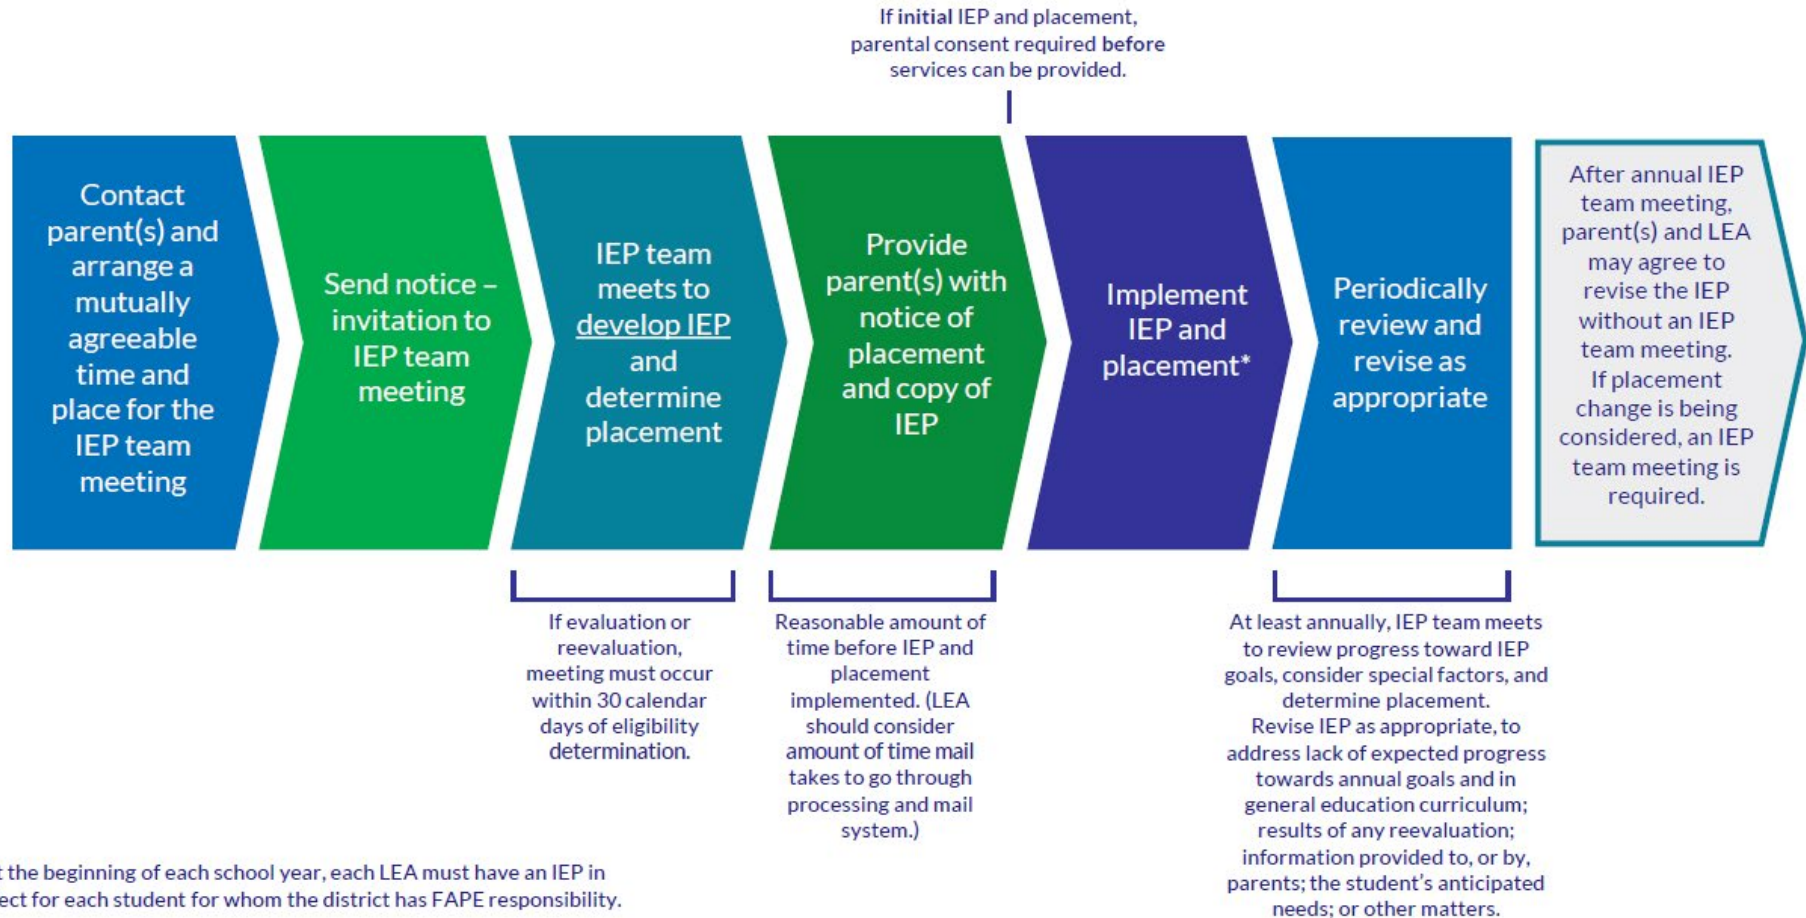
If initial IEP and placement, parental consent required before services can be provided.

Contact parent(s) and arrange a mutually agreeable time and place for the IEP team meeting

Send notice – invitation to IEP team meeting

IEP team meets to develop IEP and determine placement

Provide parent(s) with notice of placement and copy of IEP

Implement IEP and placement*

Periodically review and revise as appropriate

After annual IEP team meeting, parent(s) and LEA may agree to revise the IEP without an IEP team meeting. If placement change is being considered, an IEP team meeting is required.

If evaluation or reevaluation, meeting must occur within 30 calendar days of eligibility determination.

Reasonable amount of time before IEP and placement implemented. (LEA should consider amount of time mail takes to go through processing and mail system.)

At least annually, IEP team meets to review progress toward IEP goals, consider special factors, and determine placement. Revise IEP as appropriate, to address lack of expected progress towards annual goals and in general education curriculum; results of any reevaluation; information provided to, or by, parents; the student's anticipated needs; or other matters.

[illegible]t the beginning of each school year, each LEA must have an IEP in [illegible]ect for each student for whom the district has FAPE responsibility.